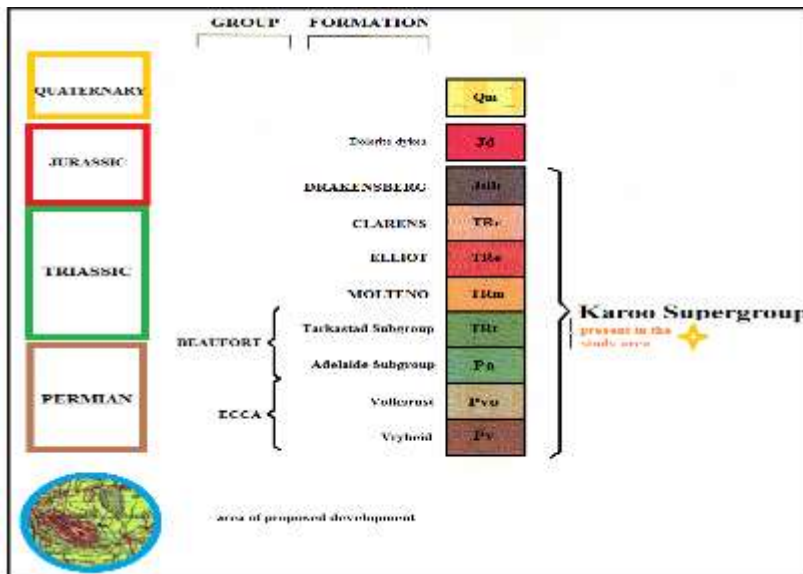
GROUP FORMATION

QUATERNARY

JURASSIC

TRIASSIC

PERMIAN

Qu

Dolerite dykes Jd

DRAKENSBERG Jdr

CLARENS TRc

ELLIOT TRe

MOLTENO TRm

BEAUFORT Tarkastad Subgroup TRt

Adelaide Subgroup Pa

ECCA Volksrust Pvo

Vryheid Pv

Karoo Supergroup

present in the study area

area of proposed development